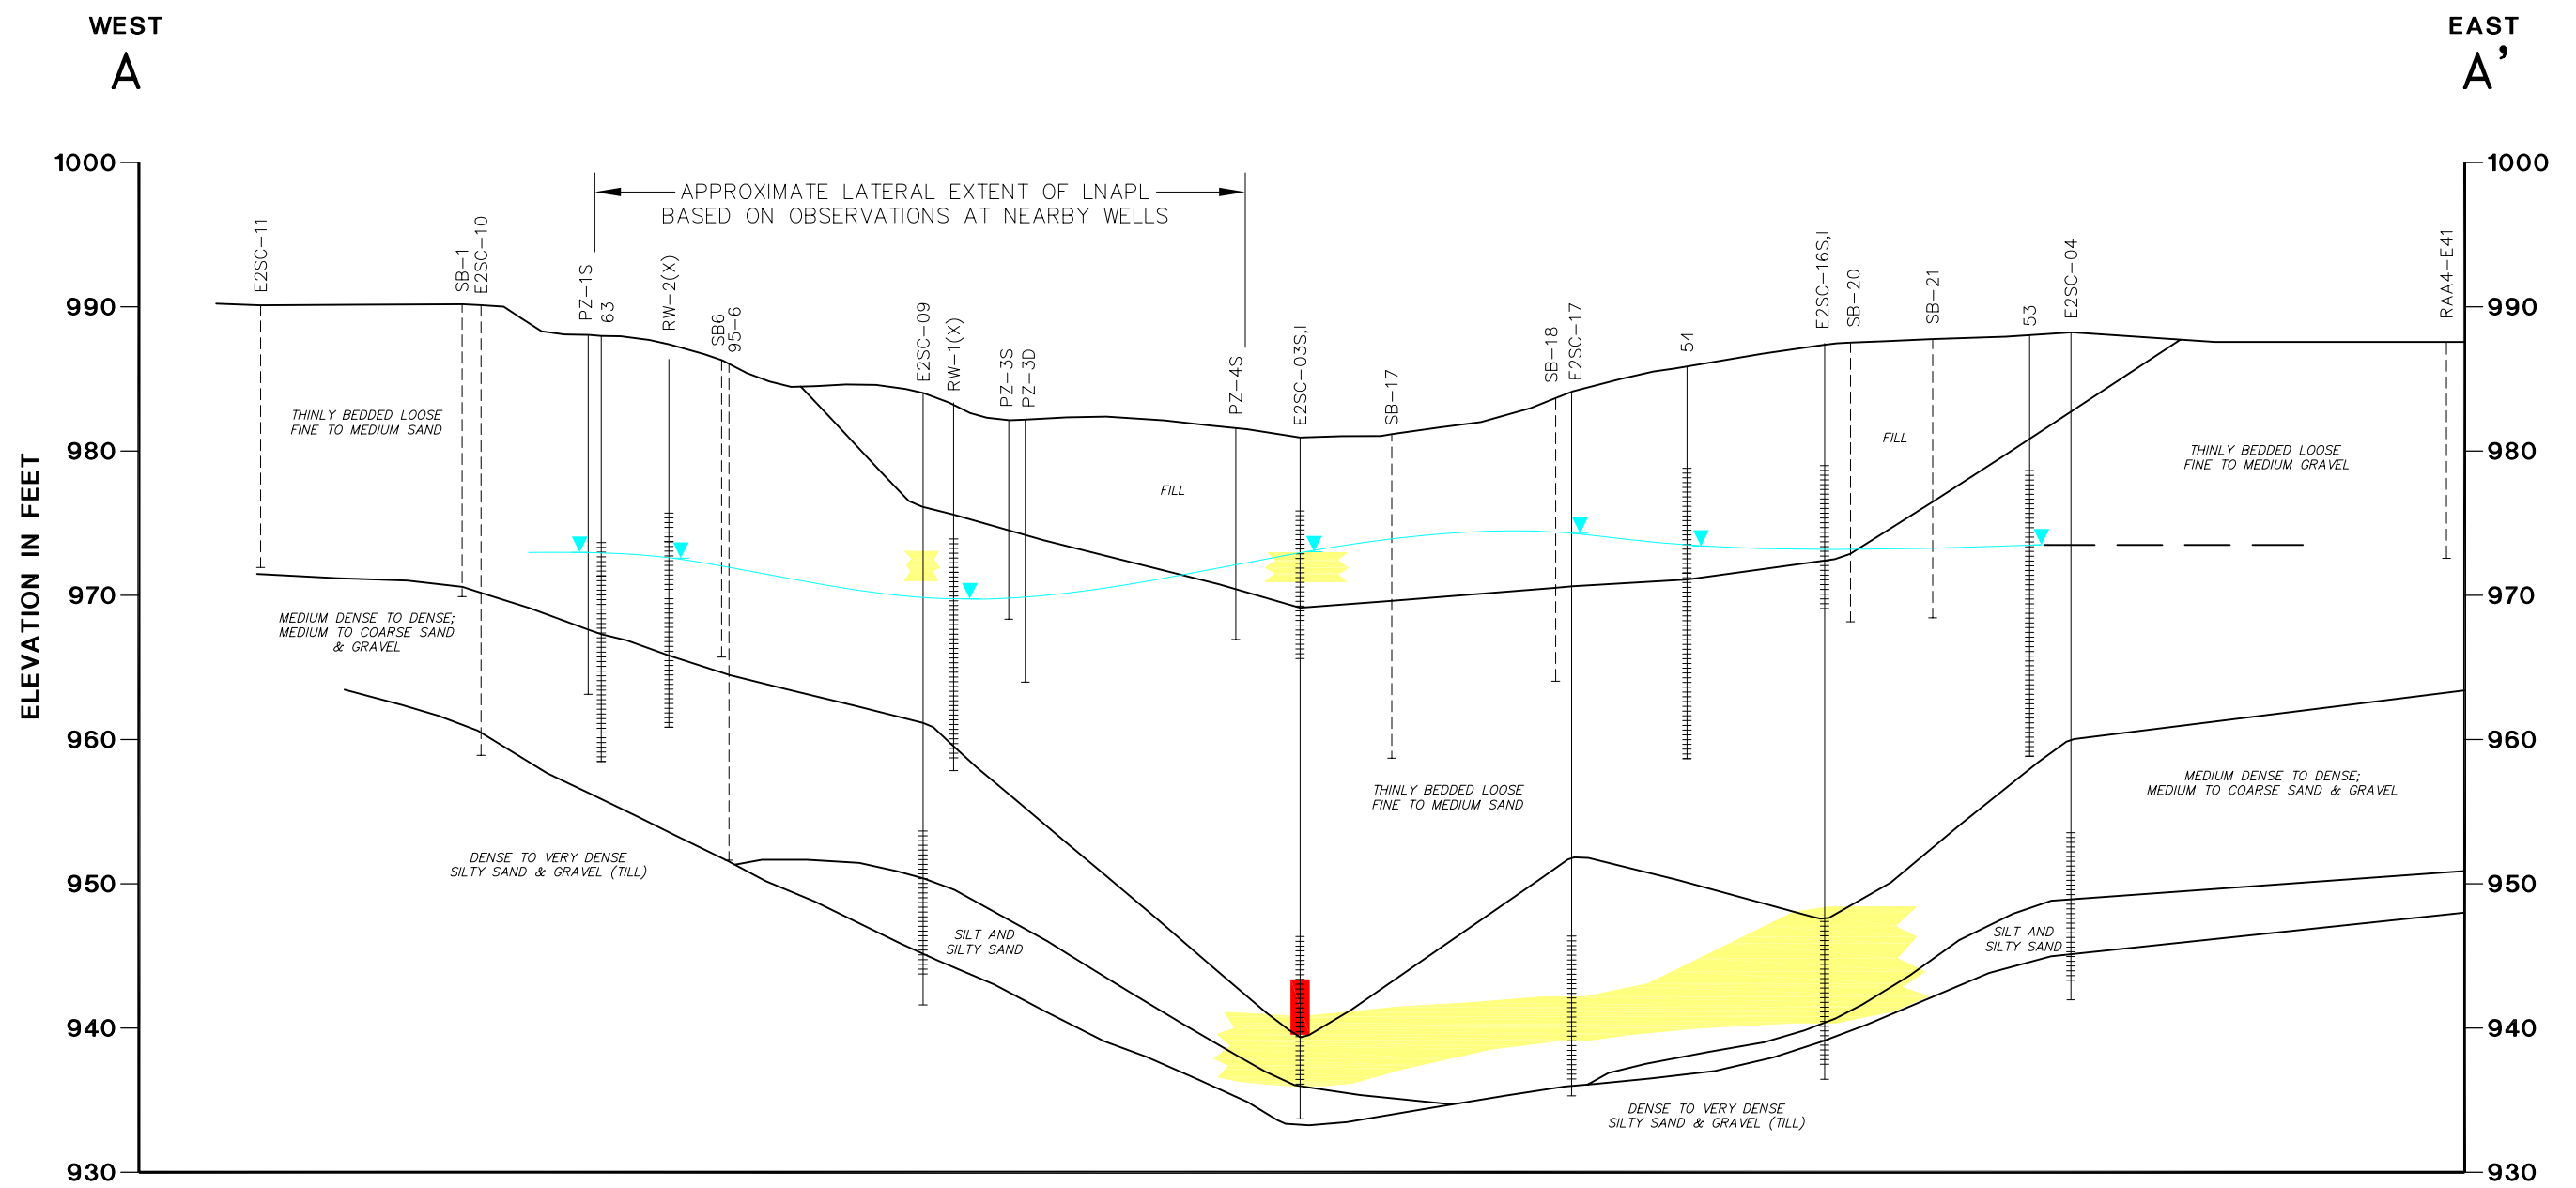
WEST
A

EAST
A'

APPROXIMATE LATERAL EXTENT OF LNAPL
BASED ON OBSERVATIONS AT NEARBY WELLS

ELEVATION IN FEET

1000
990
980
970
960
950
940
930

1000
990
980
970
960
950
940
930

E2SC-11
SB-1
E2SC-10
PZ-1S
63
RW-2(X)
SB6
95-6
E2SC-09
RW-1(X)
PZ-3S
PZ-3D
PZ-4S
E2SC-03S,I
SB-17
SB-18
E2SC-17
54
E2SC-16S,I
SB-20
SB-21
53
E2SC-04
RAA4-E41

THINLY BEDDED LOOSE FINE TO MEDIUM SAND

MEDIUM DENSE TO DENSE; MEDIUM TO COARSE SAND & GRAVEL

DENSE TO VERY DENSE SILTY SAND & GRAVEL (TILL)

SILT AND SILTY SAND

FILL

THINLY BEDDED LOOSE FINE TO MEDIUM SAND

FILL

THINLY BEDDED LOOSE FINE TO MEDIUM GRAVEL

MEDIUM DENSE TO DENSE; MEDIUM TO COARSE SAND & GRAVEL

SILT AND SILTY SAND

DENSE TO VERY DENSE SILTY SAND & GRAVEL (TILL)